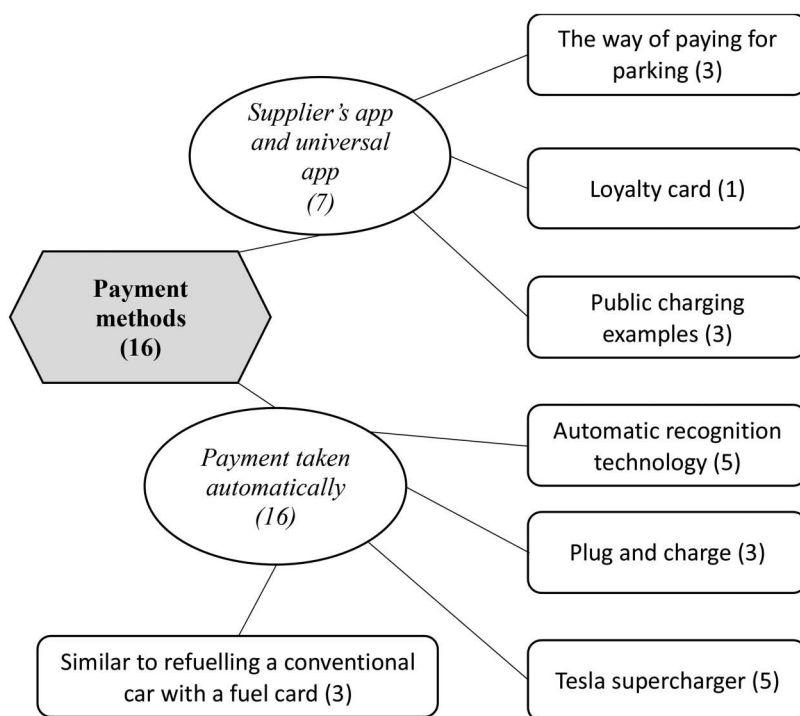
Payment methods (16)

Supplier's app and universal app (7)

The way of paying for parking (3)

Loyalty card (1)

Public charging examples (3)

Payment taken automatically (16)

Automatic recognition technology (5)

Plug and charge (3)

Tesla supercharger (5)

Similar to refuelling a conventional car with a fuel card (3)